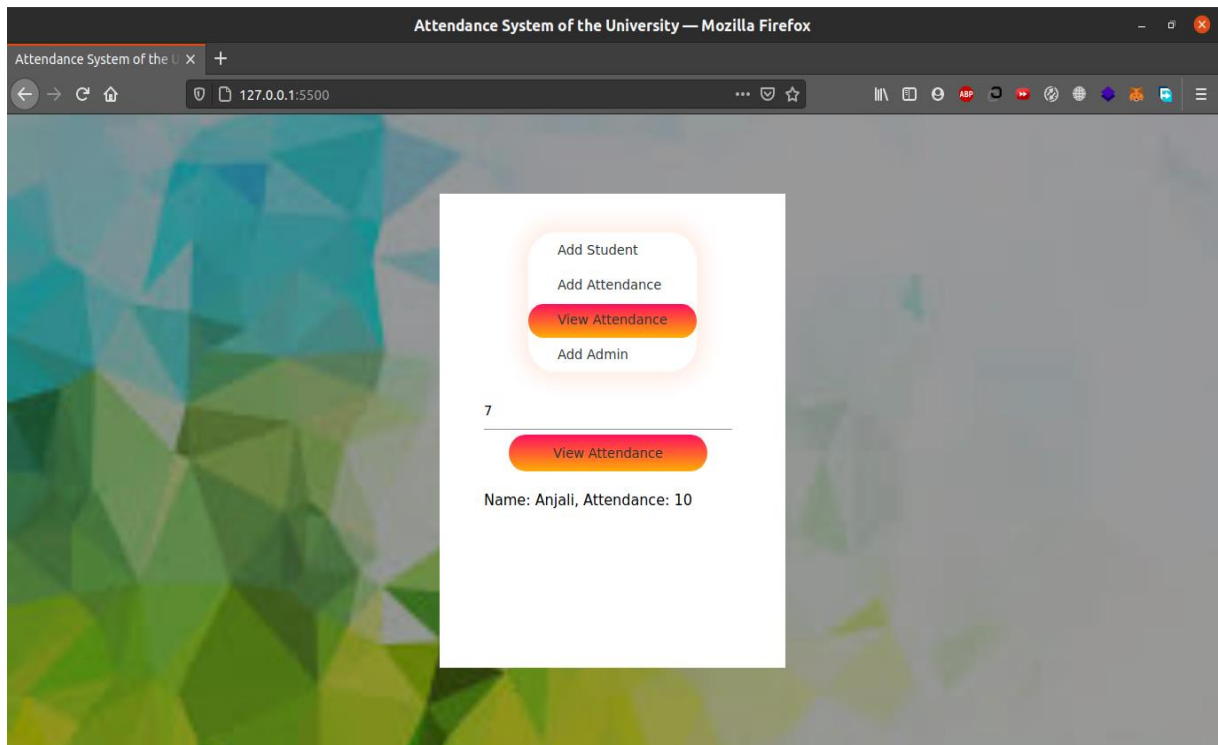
Attendance System of the University — Mozilla Firefox

Attendance System of the U ×

127.0.0.1:5500

ABP

Add Student

Add Attendance

View Attendance

Add Admin

7

View Attendance

Name: Anjali, Attendance: 10